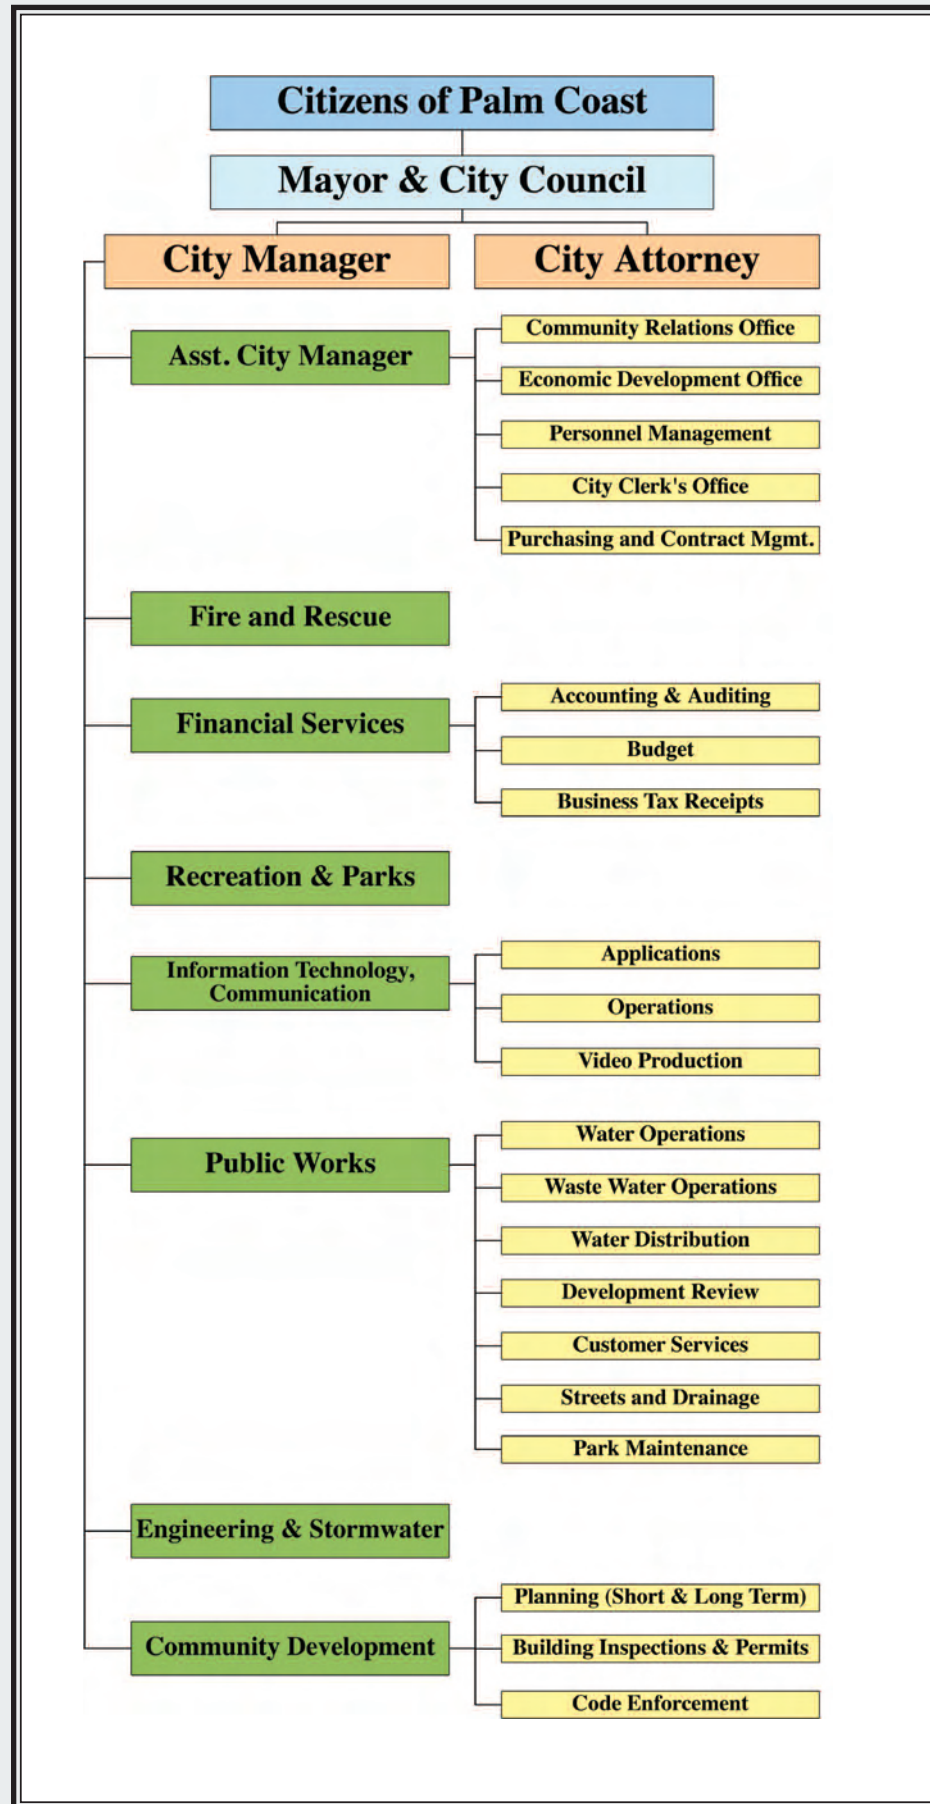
Citizens of Palm Coast

Mayor & City Council

City Manager

City Attorney

Asst. City Manager

Community Relations Office

Economic Development Office

Personnel Management

City Clerk's Office

Purchasing and Contract Mgmt.

Fire and Rescue

Financial Services

Accounting & Auditing

Budget

Business Tax Receipts

Recreation & Parks

Information Technology, Communication

Applications

Operations

Video Production

Public Works

Water Operations

Waste Water Operations

Water Distribution

Development Review

Customer Services

Streets and Drainage

Park Maintenance

Engineering & Stormwater

Community Development

Planning (Short & Long Term)

Building Inspections & Permits

Code Enforcement